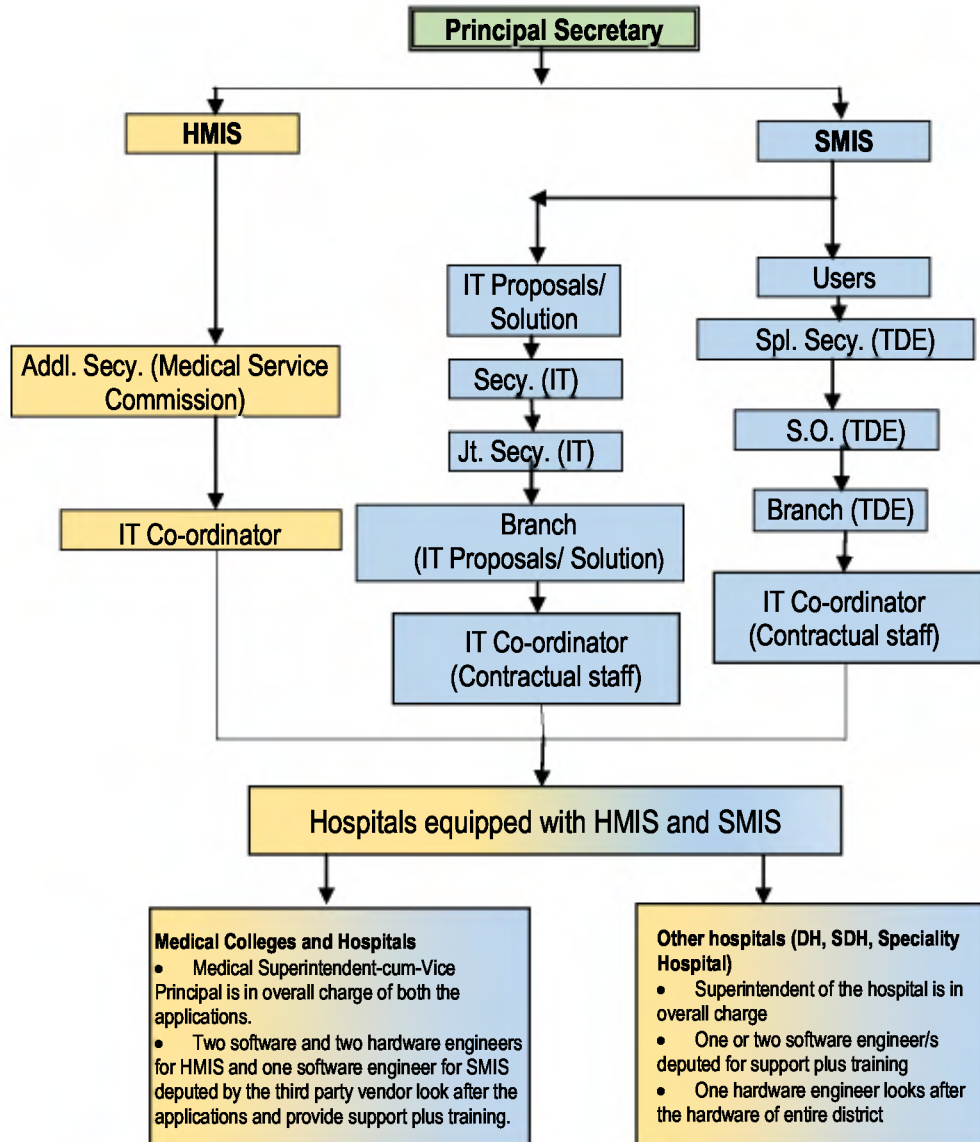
Principal Secretary

HMIS

SMIS

IT Proposals/ Solution

Users

Spl. Secy. (TDE)

Addl. Secy. (Medical Service Commission)

Secy. (IT)

S.O. (TDE)

Jt. Secy. (IT)

Branch (TDE)

IT Co-ordinator

Branch (IT Proposals/ Solution)

IT Co-ordinator (Contractual staff)

IT Co-ordinator (Contractual staff)

Hospitals equipped with HMIS and SMIS

**Medical Colleges and Hospitals**
- Medical Superintendent-cum-Vice Principal is in overall charge of both the applications.
- Two software and two hardware engineers for HMIS and one software engineer for SMIS deputed by the third party vendor look after the applications and provide support plus training.

**Other hospitals (DH, SDH, Speciality Hospital)**
- Superintendent of the hospital is in overall charge
- One or two software engineer/s deputed for support plus training
- One hardware engineer looks after the hardware of entire district